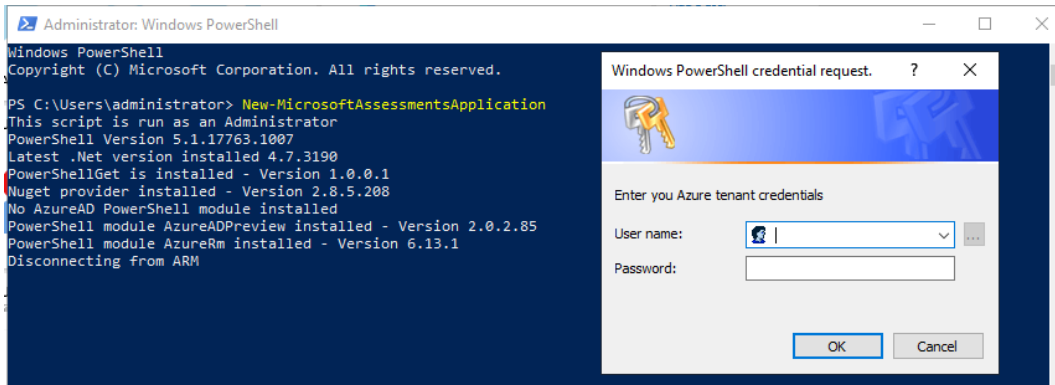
Administrator: Windows PowerShell

Windows PowerShell
Copyright (C) Microsoft Corporation. All rights reserved.

PS C:\Users\administrator> New-MicrosoftAssessmentsApplication
This script is run as an Administrator
PowerShell Version 5.1.17763.1007
Latest .Net version installed 4.7.3190
PowerShellGet is installed - Version 1.0.0.1
Nuget provider installed - Version 2.8.5.208
No AzureAD PowerShell module installed
PowerShell module AzureADPreview installed - Version 2.0.2.85
PowerShell module AzureRm installed - Version 6.13.1
Disconnecting from ARM

Windows PowerShell credential request. ?

Enter you Azure tenant credentials

User name:

Password:

OK Cancel